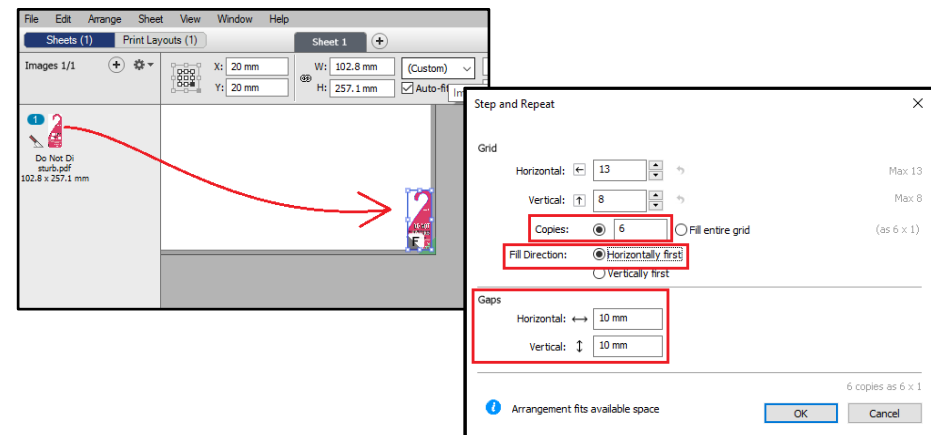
File Edit Arrange Sheet View Window Help

Sheets (1) Print Layouts (1)

Sheet 1 +

Images 1/1

X: 20 mm
Y: 20 mm

W: 102.8 mm
H: 257.1 mm

(Custom)

Auto-fi

1

Do Not Disturb.pdf
102.8 x 257.1 mm

Step and Repeat

Grid

Horizontal: 13 Max 13

Vertical: 8 Max 8

Copies: 6 Fill entire grid (as 6 x 1)

Fill Direction: Horizontally first
Vertically first

Gaps

Horizontal: 10 mm

Vertical: 10 mm

6 copies as 6 x 1

Arrangement fits available space

OK Cancel